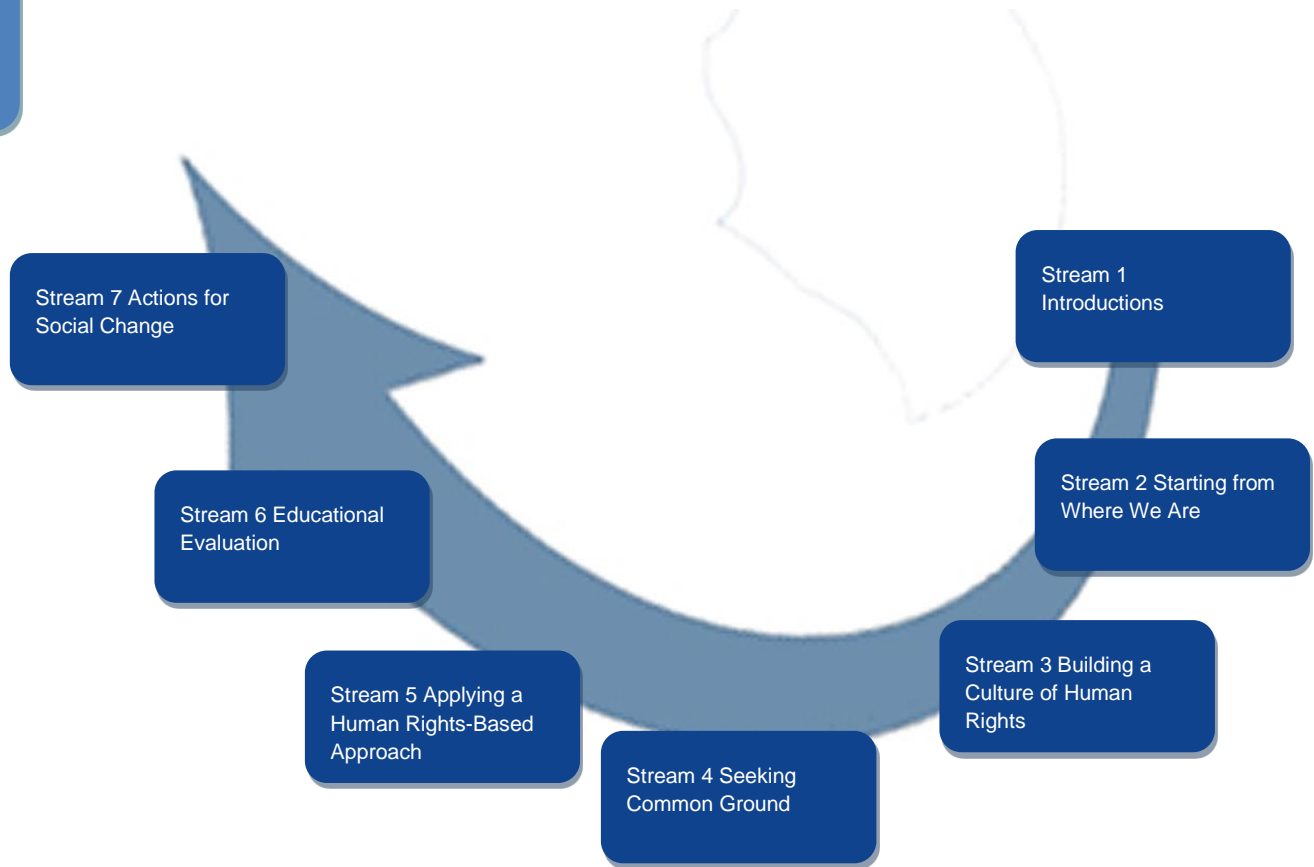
Stream 1 Introductions

Stream 2 Starting from Where We Are

Stream 3 Building a Culture of Human Rights

Stream 4 Seeking Common Ground

Stream 5 Applying a Human Rights-Based Approach

Stream 6 Educational Evaluation

Stream 7 Actions for Social Change